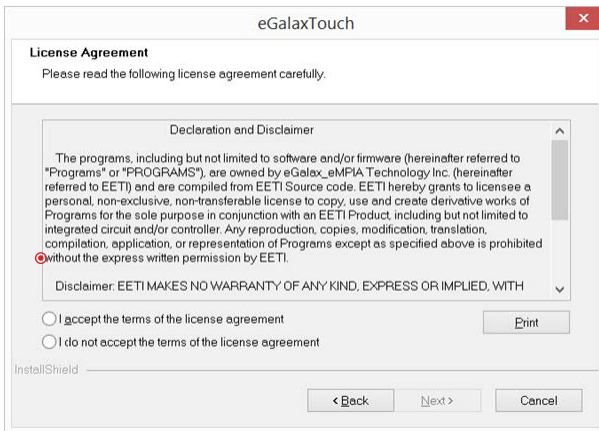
eGalaxTouch

License Agreement

Please read the following license agreement carefully.

Declaration and Disclaimer

The programs, including but not limited to software and/or firmware (hereinafter referred to "Programs" or "PROGRAMS"), are owned by eGalax_eMPIA Technology Inc. (hereinafter referred to EETI) and are compiled from EETI Source code. EETI hereby grants to licensee a personal, non-exclusive, non-transferable license to copy, use and create derivative works of Programs for the sole purpose in conjunction with an EETI Product, including but not limited to integrated circuit and/or controller. Any reproduction, copies, modification, translation, compilation, application, or representation of Programs except as specified above is prohibited without the express written permission by EETI.

Disclaimer: EETI MAKES NO WARRANTY OF ANY KIND, EXPRESS OR IMPLIED, WITH

I accept the terms of the license agreement

Print

I do not accept the terms of the license agreement

InstallShield

< Back

Next >

Cancel